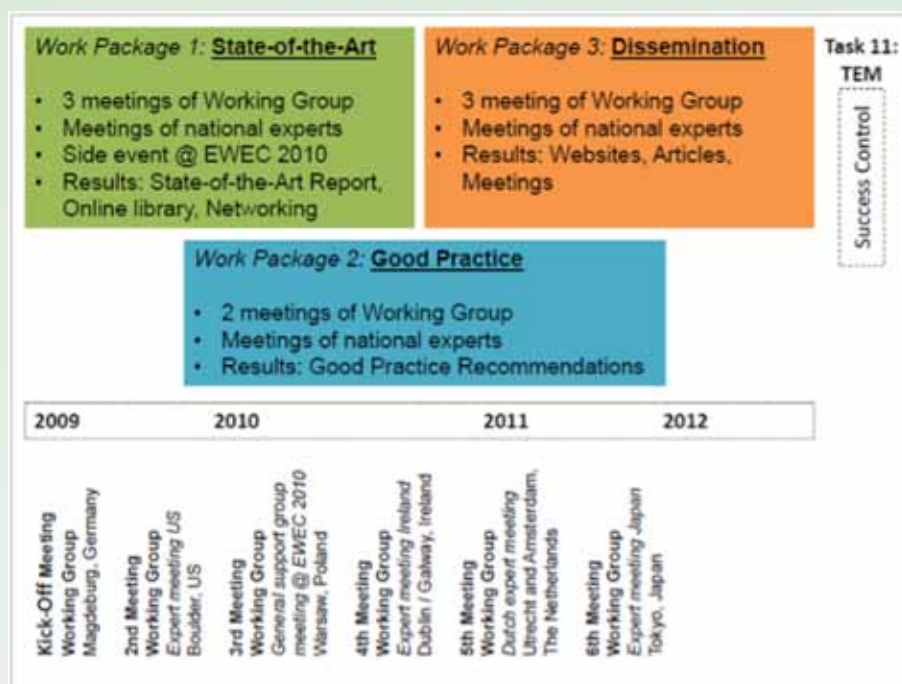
Work Package 1: State-of-the-Art

- 3 meetings of Working Group
- Meetings of national experts
- Side event @ EWEC 2010
- Results: State-of-the-Art Report, Online library, Networking

Work Package 3: Dissemination

- 3 meeting of Working Group
- Meetings of national experts
- Results: Websites, Articles, Meetings

Task 11: TEM

Success Control

Work Package 2: Good Practice

- 2 meetings of Working Group
- Meetings of national experts
- Results: Good Practice Recommendations

| 2009 | 2010 | 2011 | 2012 |
|---|---|---|---|

Kick-Off Meeting Working Group Magdeburg, Germany

2nd Meeting Working Group Expert meeting US Boulder, US

3rd Meeting Working Group General support group meeting @ EWEC 2010 Warsaw, Poland

4th Meeting Working Group Expert meeting Ireland Dublin / Galway, Ireland

5th Meeting Working Group Dutch expert meeting Utrecht and Amsterdam, The Netherlands

6th Meeting Working Group Expert meeting Japan Tokyo, Japan